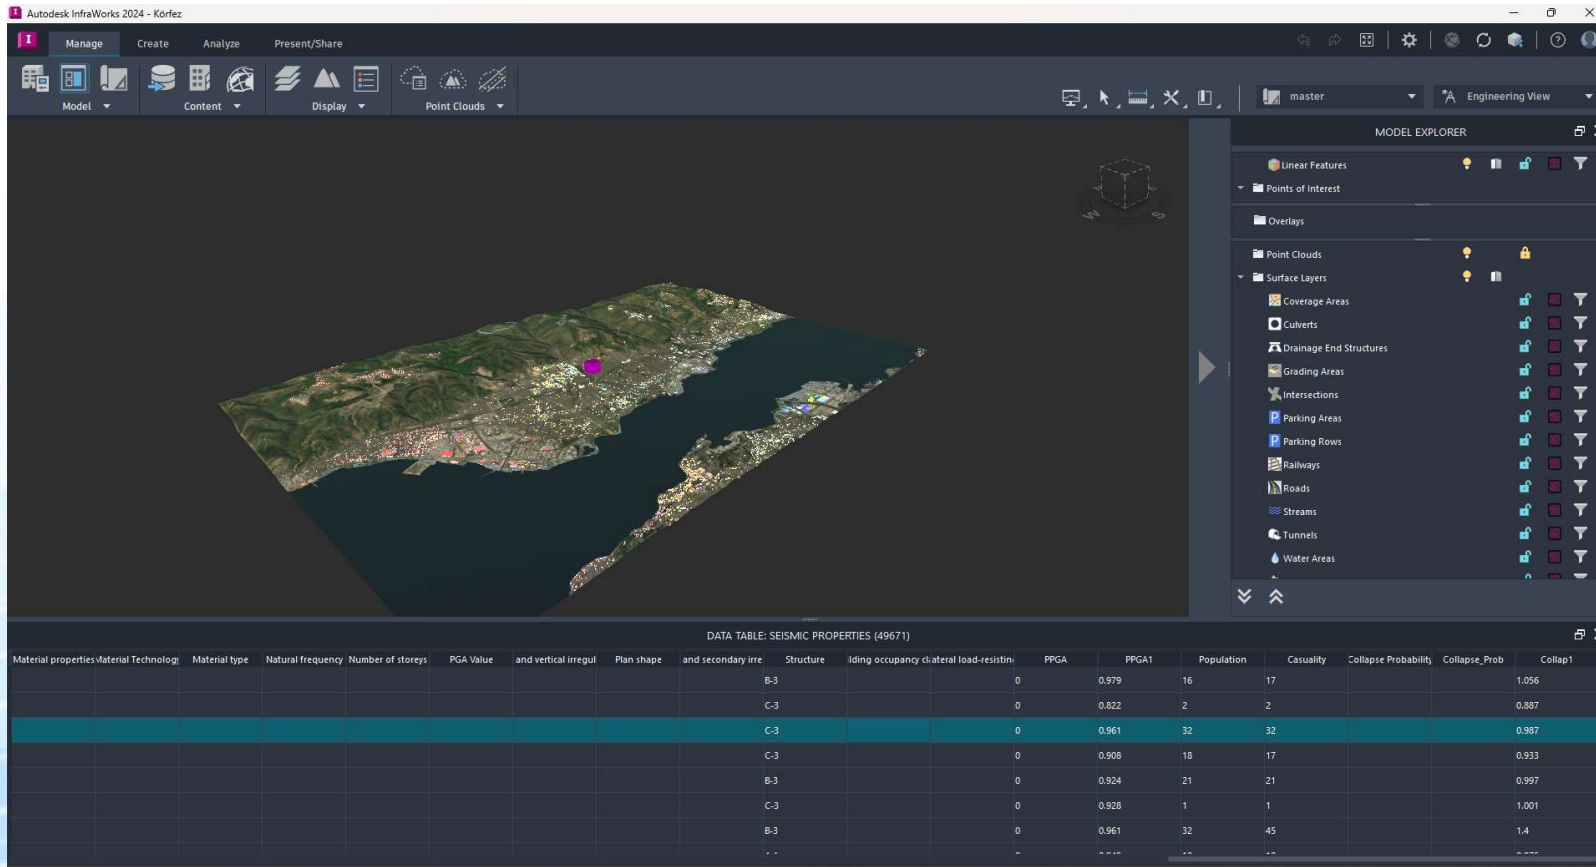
Autodesk InfraWorks 2024 - Körfez

Manage Create Analyze Present/Share

Model Content Display Point Clouds

master Engineering View

MODEL EXPLORER

Linear Features
Points of Interest
Overlays
Point Clouds
Surface Layers
Coverage Areas
Culverts
Drainage End Structures
Grading Areas
Intersections
Parking Areas
Parking Rows
Railways
Roads
Streams
Tunnels
Water Areas

DATA TABLE: SEISMIC PROPERTIES (49671)

| Material properties | Material Technolog | Material type | Natural frequency | Number of storeys | PGA Value | and vertical irregul | Plan shape | and secondary irre | Structure | lding occupancy cl | ateral load-resistin | PPGA | PPGA1 | Population | Casuality | Collapse Probability | Collapse_Prob | Collap1 |
|---|---|---|---|---|---|---|---|---|---|---|---|---|---|---|---|---|---|---|
| | | | | | | | | | B-3 | | 0 | | 0.979 | 16 | 17 | | | 1.056 |
| | | | | | | | | | C-3 | | 0 | | 0.822 | 2 | 2 | | | 0.887 |
| | | | | | | | | | C-3 | | 0 | | 0.961 | 32 | 32 | | | 0.987 |
| | | | | | | | | | C-3 | | 0 | | 0.908 | 18 | 17 | | | 0.933 |
| | | | | | | | | | B-3 | | 0 | | 0.924 | 21 | 21 | | | 0.997 |
| | | | | | | | | | C-3 | | 0 | | 0.928 | 1 | 1 | | | 1.001 |
| | | | | | | | | | B-3 | | 0 | | 0.961 | 32 | 45 | | | 1.4 |